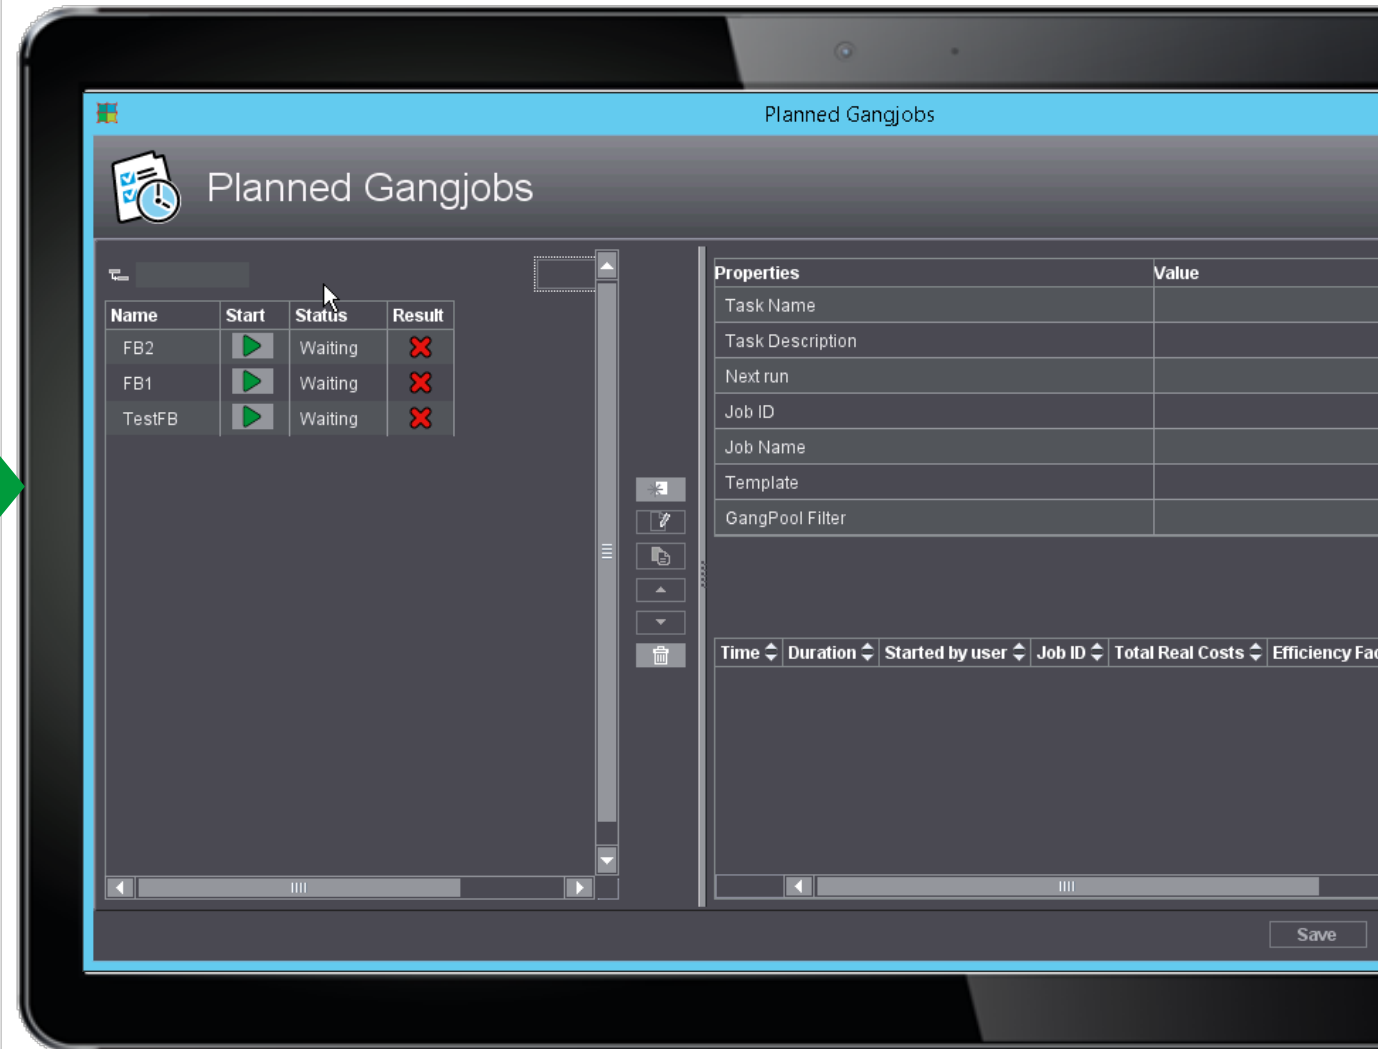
Planned Gangjobs

Planned Gangjobs

| Name | Start | Status | Result |
|---|---|---|---|
| FB2 | | Waiting | |
| FB1 | | Waiting | |
| TestFB | | Waiting | |

| Properties | Value |
|---|---|
| Task Name | |
| Task Description | |
| Next run | |
| Job ID | |
| Job Name | |
| Template | |
| GangPool Filter | |

| Time | Duration | Started by user | Job ID | Total Real Costs | Efficiency Fac |
|---|---|---|---|---|---|

Save